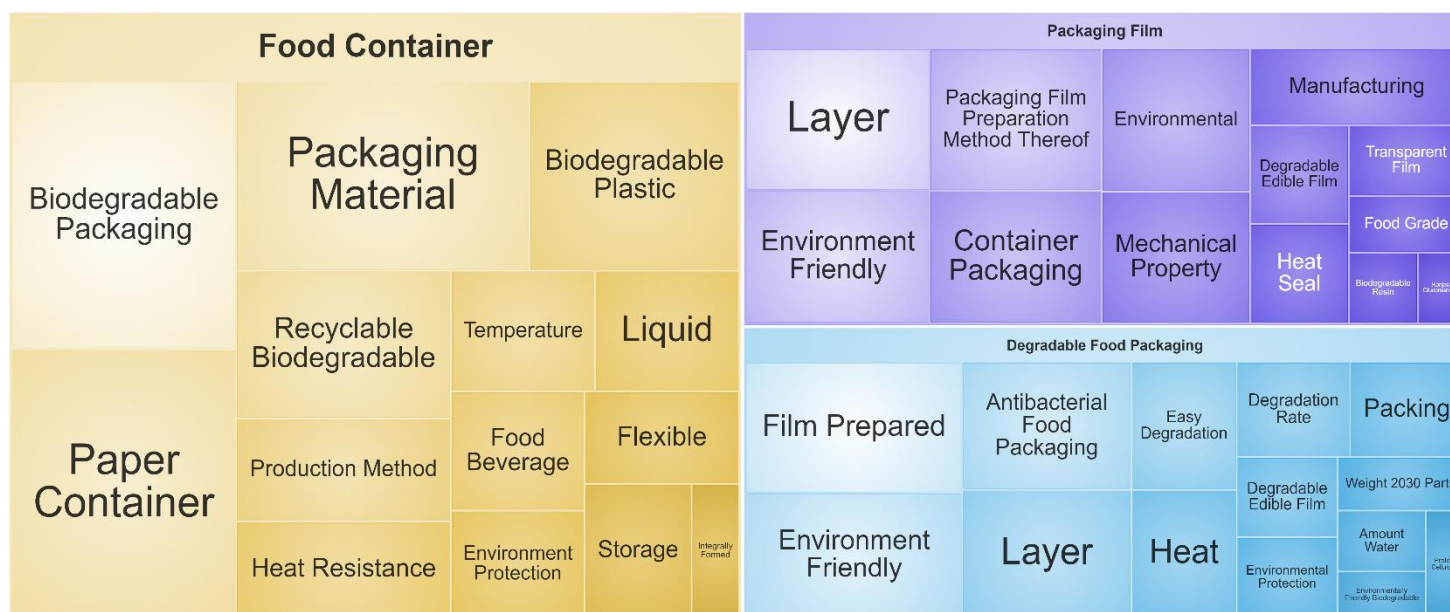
Food Container

Biodegradable Packaging

Packaging Material

Biodegradable Plastic

Paper Container

Recyclable Biodegradable

Temperature

Liquid

Production Method

Food Beverage

Flexible

Heat Resistance

Environment Protection

Storage

Integrally Formed

Packaging Film

Layer

Packaging Film Preparation Method Thereof

Environmental

Manufacturing

Degradable Edible Film

Transparent Film

Food Grade

Environment Friendly

Container Packaging

Mechanical Property

Heat Seal

Biodegradable Resin

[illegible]

Degradable Food Packaging

Film Prepared

Antibacterial Food Packaging

Easy Degradation

Degradation Rate

Packing

Degradable Edible Film

Weight 2030 Part

Environment Friendly

Layer

Heat

Environmental Protection

Amount Water

Environmentally Friendly Biodegradable

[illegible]